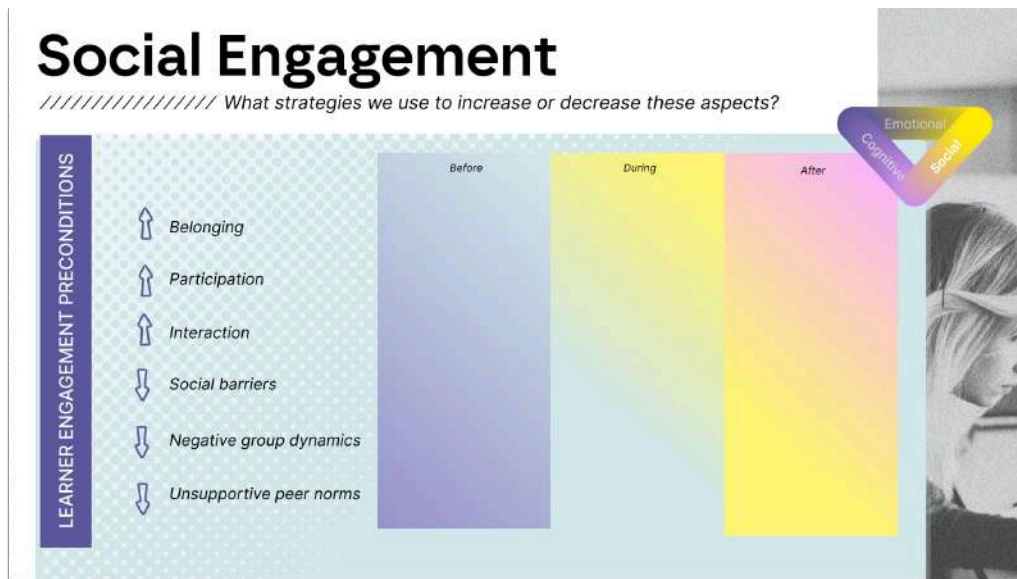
Social Engagement

////////////////// What strategies we use to increase or decrease these aspects?

Emotional
Cognitive
Social

LEARNER ENGAGEMENT PRECONDITIONS

Belonging

Participation

Interaction

Social barriers

Negative group dynamics

Unsupportive peer norms

| Before | During | After |
|---|---|---|
| | | |